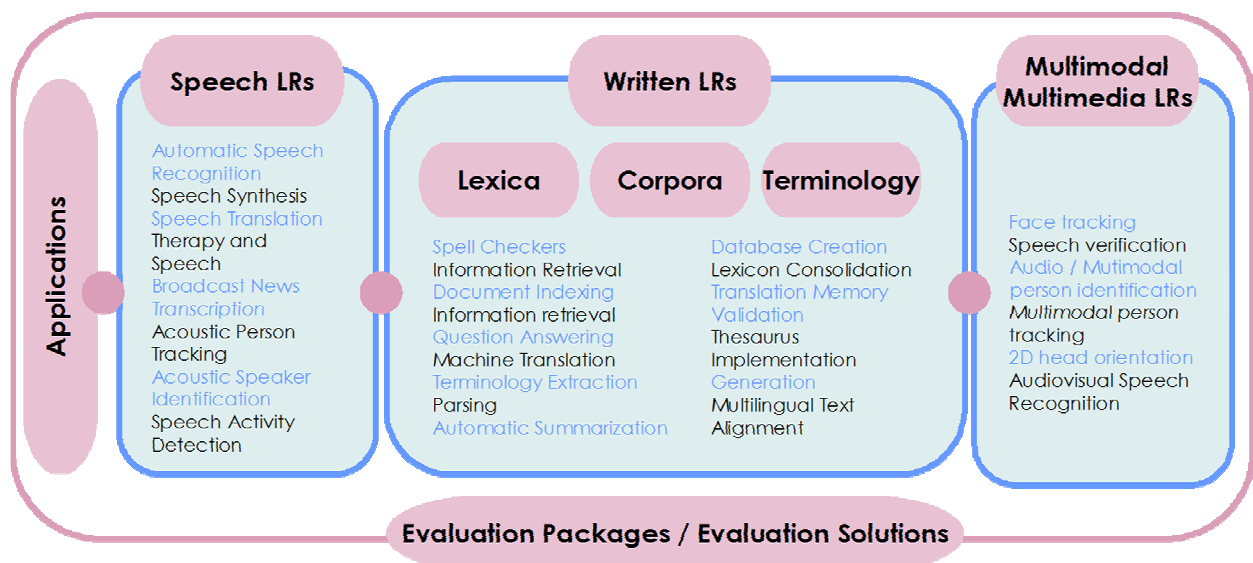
Applications

Speech LRs

Automatic Speech Recognition
Speech Synthesis
Speech Translation
Therapy and Speech
Broadcast News Transcription
Acoustic Person Tracking
Acoustic Speaker Identification
Speech Activity Detection

Written LRs

Lexica

Corpora

Terminology

Spell Checkers
Information Retrieval
Document Indexing
Information retrieval
Question Answering
Machine Translation
Terminology Extraction
Parsing
Automatic Summarization

Database Creation
Lexicon Consolidation
Translation Memory
Validation
Thesaurus Implementation
Generation
Multilingual Text Alignment

Multimodal Multimedia LRs

Face tracking
Speech verification
Audio / Mutimodal person identification
Multimodal person tracking
2D head orientation
Audiovisual Speech Recognition

Evaluation Packages / Evaluation Solutions